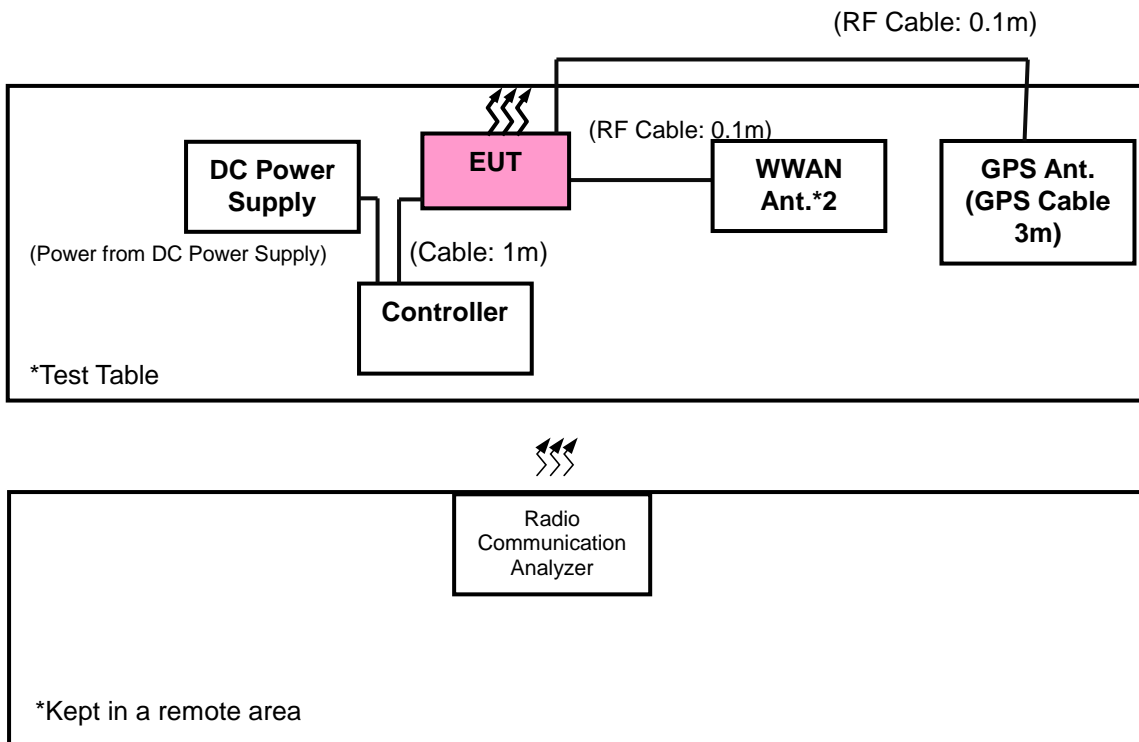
(RF Cable: 0.1m)

(RF Cable: 0.1m)

DC Power Supply

EUT

WWAN Ant.*2

GPS Ant. (GPS Cable 3m)

(Power from DC Power Supply)

(Cable: 1m)

Controller

*Test Table

Radio Communication Analyzer

*Kept in a remote area